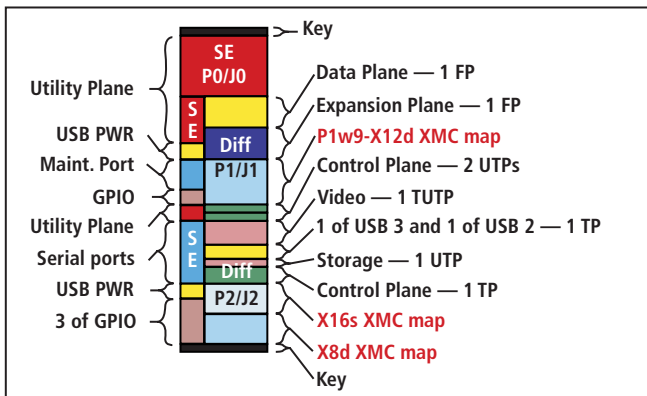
Key
SE
P0/J0
Utility Plane
S
E
Diff
P1/J1
USB PWR
Maint. Port
GPIO
Utility Plane
S
E
Serial ports
Diff
USB PWR
P2/J2
3 of GPIO
Data Plane — 1 FP
Expansion Plane — 1 FP
P1w9-X12d XMC map
Control Plane — 2 UTPs
Video — 1 TUTP
1 of USB 3 and 1 of USB 2 — 1 TP
Storage — 1 UTP
Control Plane — 1 TP
X16s XMC map
X8d XMC map
Key